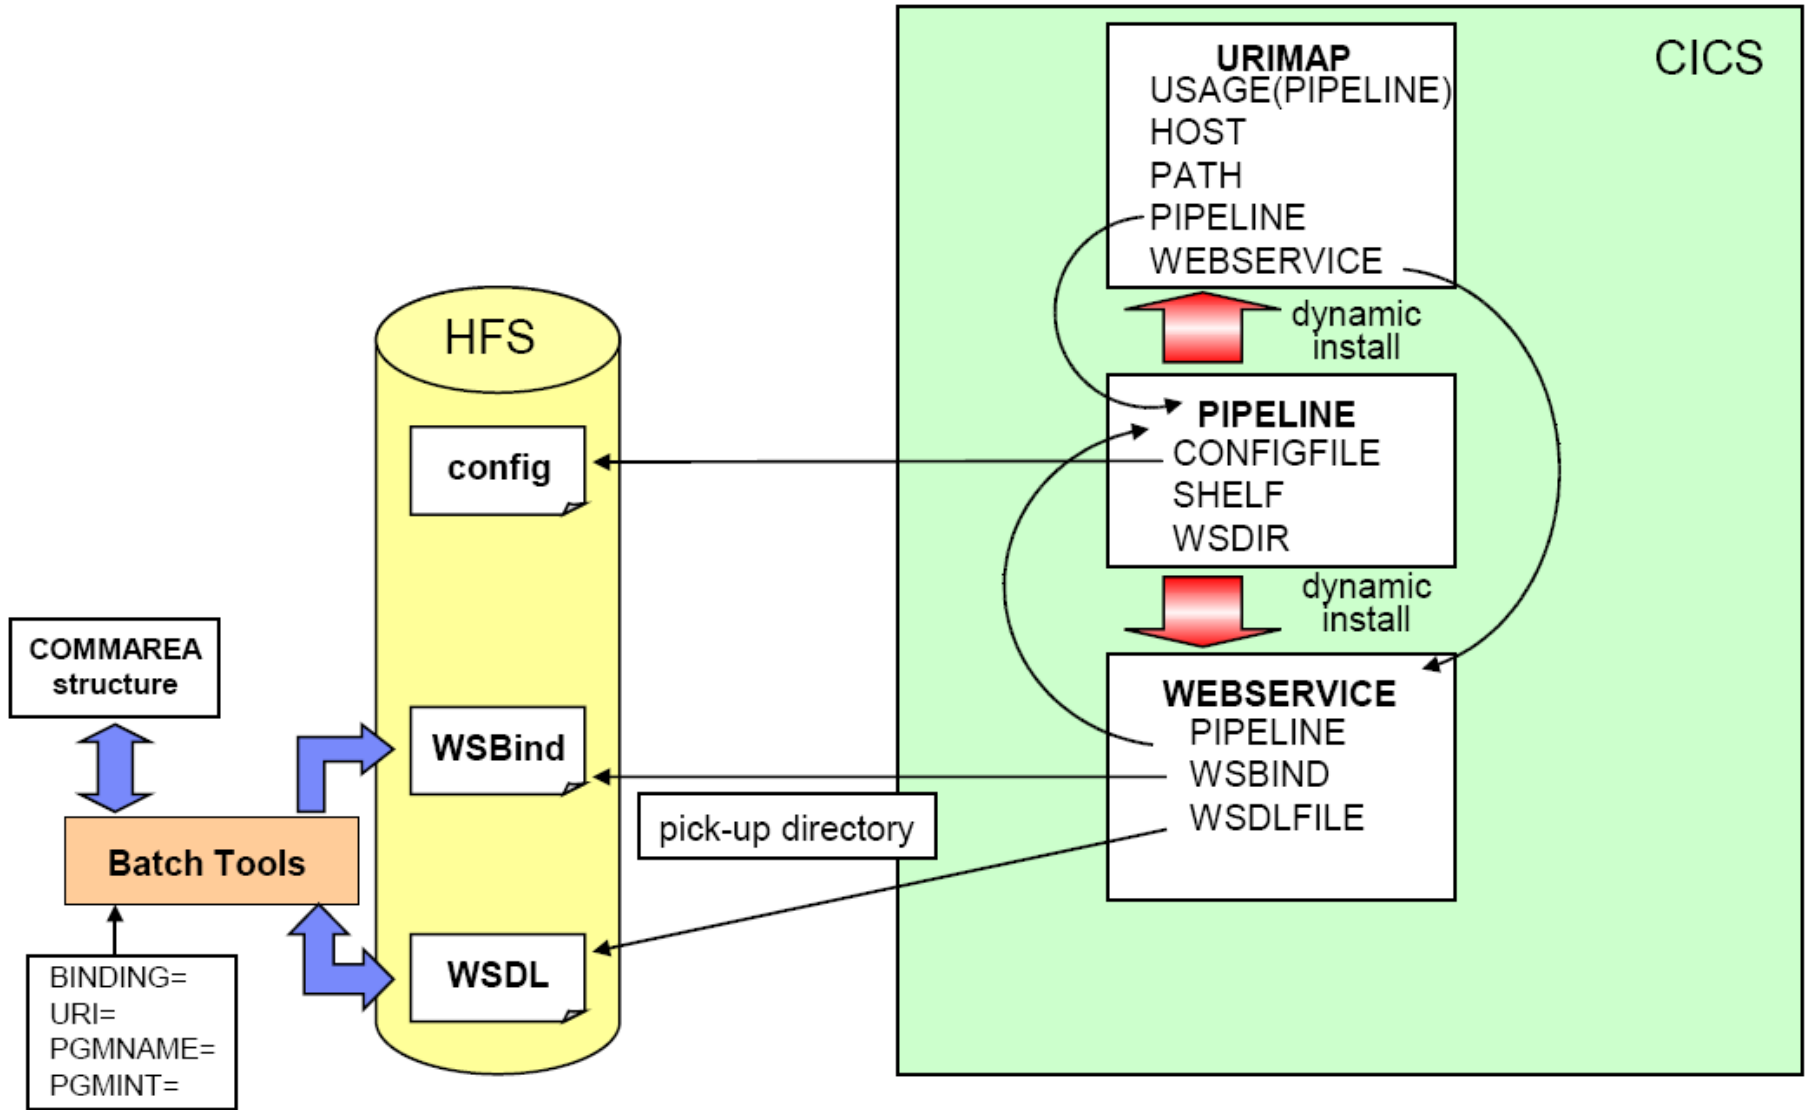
CICS

URIMAP
USAGE(PIPELINE)
HOST
PATH
PIPELINE
WEBSERVICE

dynamic install

PIPELINE
CONFIGFILE
SHELF
WSDIR

dynamic install

WEBSERVICE
PIPELINE
WSBIND
WSDLFILE

HFS

config

WSBind

WSDL

pick-up directory

COMMAREA structure

Batch Tools

BINDING=
URI=
PGMNAME=
PGMINT=